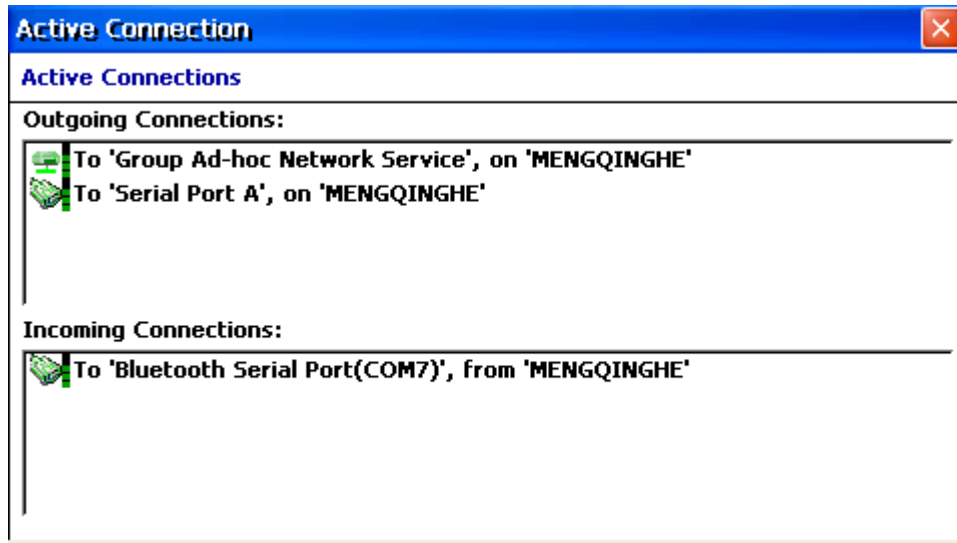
Active Connection

Active Connections

Outgoing Connections:

To 'Group Ad-hoc Network Service', on 'MENGQINGHE'
To 'Serial Port A', on 'MENGQINGHE'

Incoming Connections:

To 'Bluetooth Serial Port(COM7)', from 'MENGQINGHE'